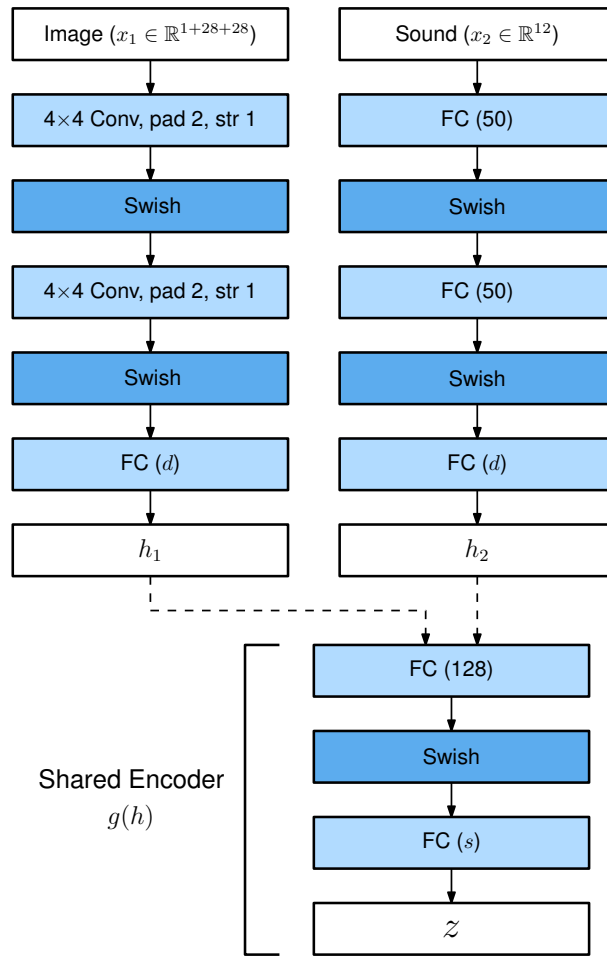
Image ($x_1 \in \mathbb{R}^{1+28+28}$)

4×4 Conv, pad 2, str 1

Swish

4×4 Conv, pad 2, str 1

Swish

FC ($d$)

$h_1$

Sound ($x_2 \in \mathbb{R}^{12}$)

FC (50)

Swish

FC (50)

Swish

FC ($d$)

$h_2$

Shared Encoder
$g(h)$

FC (128)

Swish

FC ($s$)

$z$